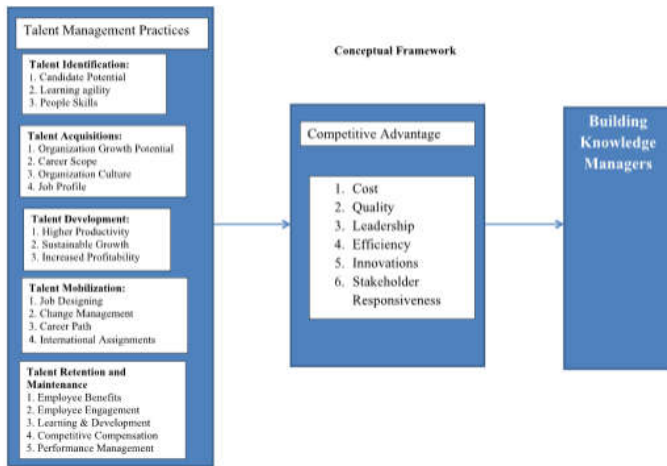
Talent Management Practices

Talent Identification:
1. Candidate Potential
2. Learning agility
3. People Skills

Talent Acquisitions:
1. Organization Growth Potential
2. Career Scope
3. Organization Culture
4. Job Profile

Talent Development:
1. Higher Productivity
2. Sustainable Growth
3. Increased Profitability

Talent Mobilization:
1. Job Designing
2. Change Management
3. Career Path
4. International Assignments

Talent Retention and Maintenance
1. Employee Benefits
2. Employee Engagement
3. Learning & Development
4. Competitive Compensation
5. Performance Management

Conceptual Framework

Competitive Advantage

1. Cost
2. Quality
3. Leadership
4. Efficiency
5. Innovations
6. Stakeholder Responsiveness

Building Knowledge Managers